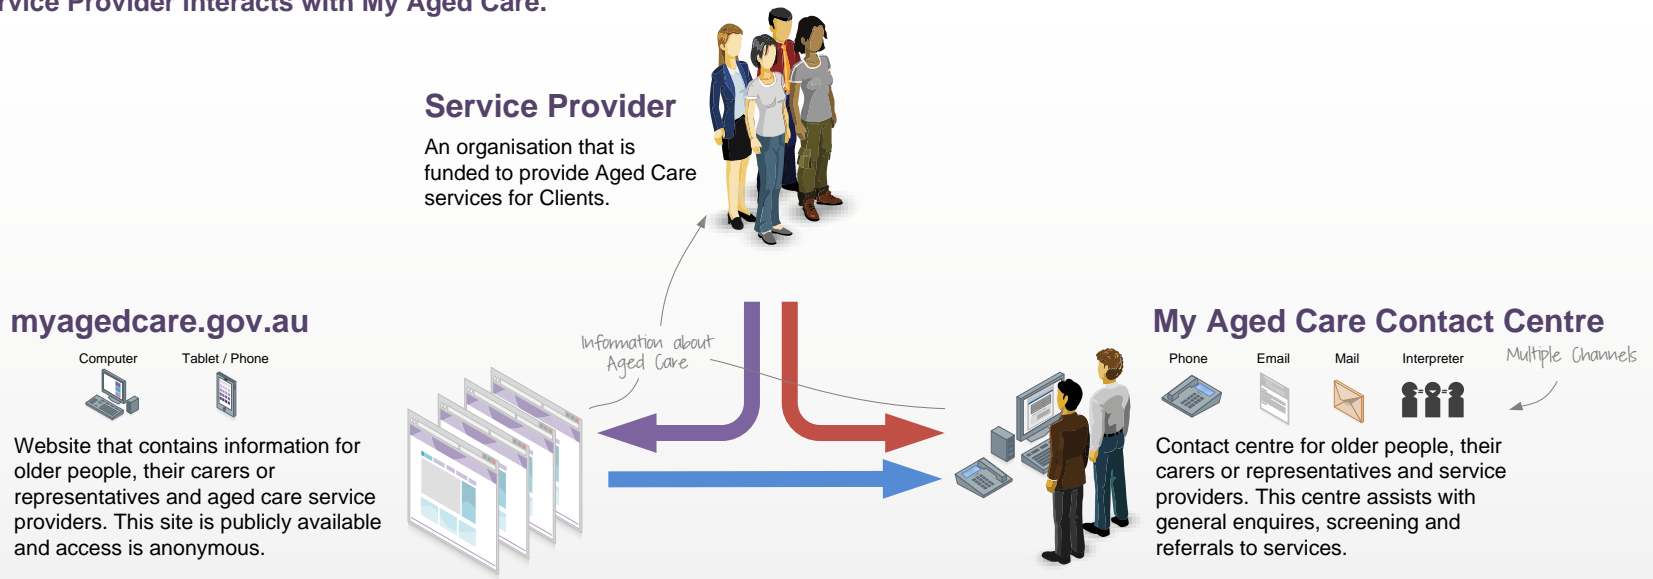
rvice Provider interacts with My Aged Care.

Service Provider

An organisation that is funded to provide Aged Care services for Clients.

myagedcare.gov.au

Computer

Tablet / Phone

Website that contains information for older people, their carers or representatives and aged care service providers. This site is publicly available and access is anonymous.

Information about Aged Care

My Aged Care Contact Centre

Phone

Email

Mail

Interpreter

Multiple Channels

Contact centre for older people, their carers or representatives and service providers. This centre assists with general enquires, screening and referrals to services.